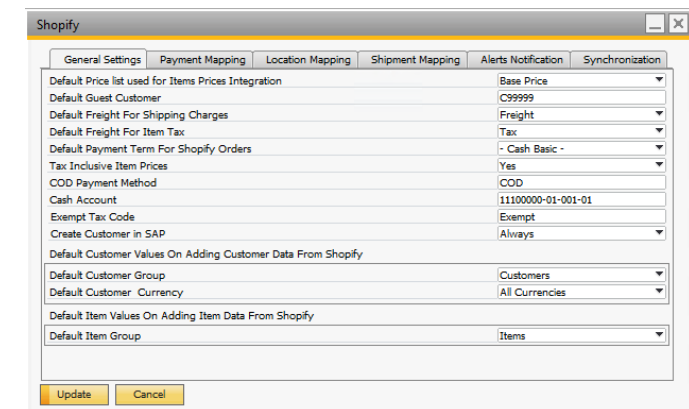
Shopify

General Settings | Payment Mapping | Location Mapping | Shipment Mapping | Alerts Notification | Synchronization

| | |
|---|---|
| Default Price list used for Items Prices Integration | Base Price |
| Default Guest Customer | C99999 |
| Default Freight For Shipping Charges | Freight |
| Default Freight For Item Tax | Tax |
| Default Payment Term For Shopify Orders | - Cash Basic - |
| Tax Inclusive Item Prices | Yes |
| COD Payment Method | COD |
| Cash Account | 11100000-01-001-01 |
| Exempt Tax Code | Exempt |
| Create Customer in SAP | Always |

Default Customer Values On Adding Customer Data From Shopify

| | |
|---|---|
| Default Customer Group | Customers |
| Default Customer Currency | All Currencies |

Default Item Values On Adding Item Data From Shopify

| | |
|---|---|
| Default Item Group | Items |

Update | Cancel